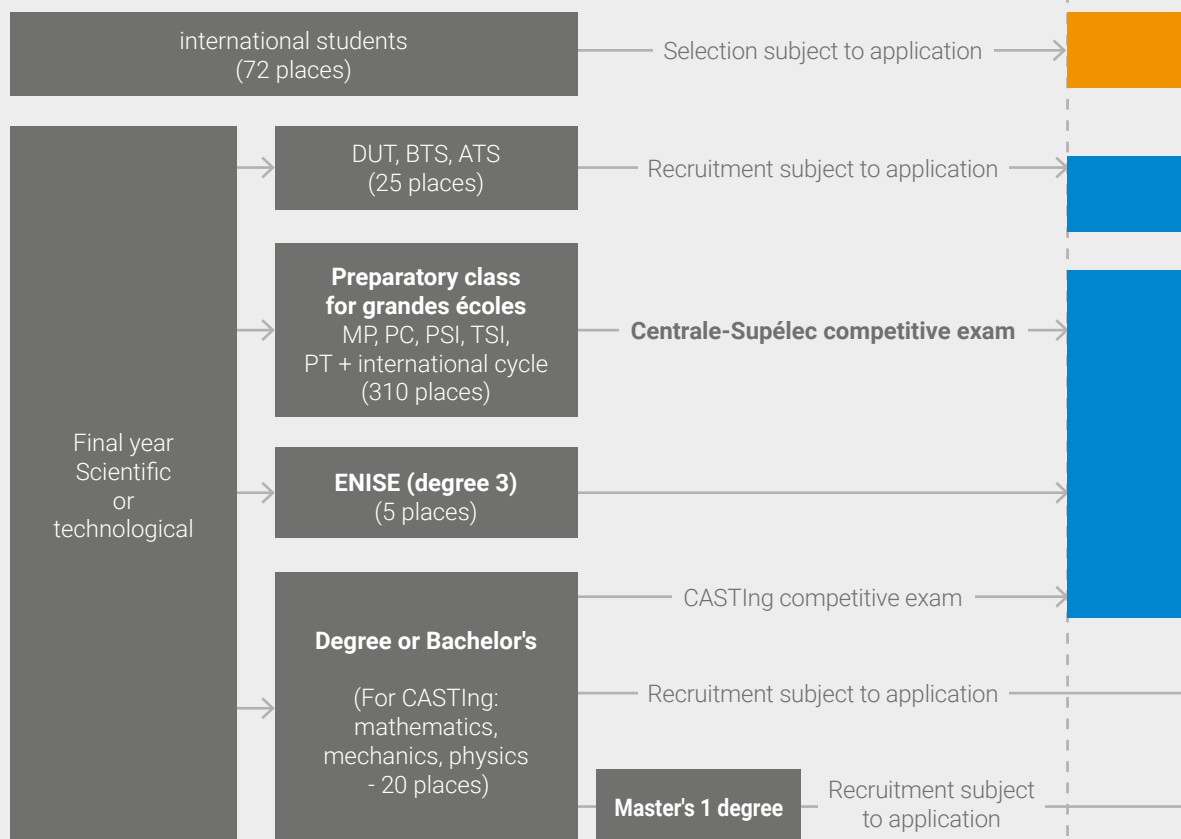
international students
(72 places)

Selection subject to application

Final year
Scientific
or
technological

DUT, BTS, ATS
(25 places)

Recruitment subject to application

**Preparatory class for grandes écoles**
MP, PC, PSI, TSI, PT + international cycle
(310 places)

**Centrale-Supélec competitive exam**

**ENISE (degree 3)**
(5 places)

**Degree or Bachelor's**

(For CASTIng: mathematics, mechanics, physics - 20 places)

CASTIng competitive exam

Recruitment subject to application

**Master's 1 degree**

Recruitment subject to application